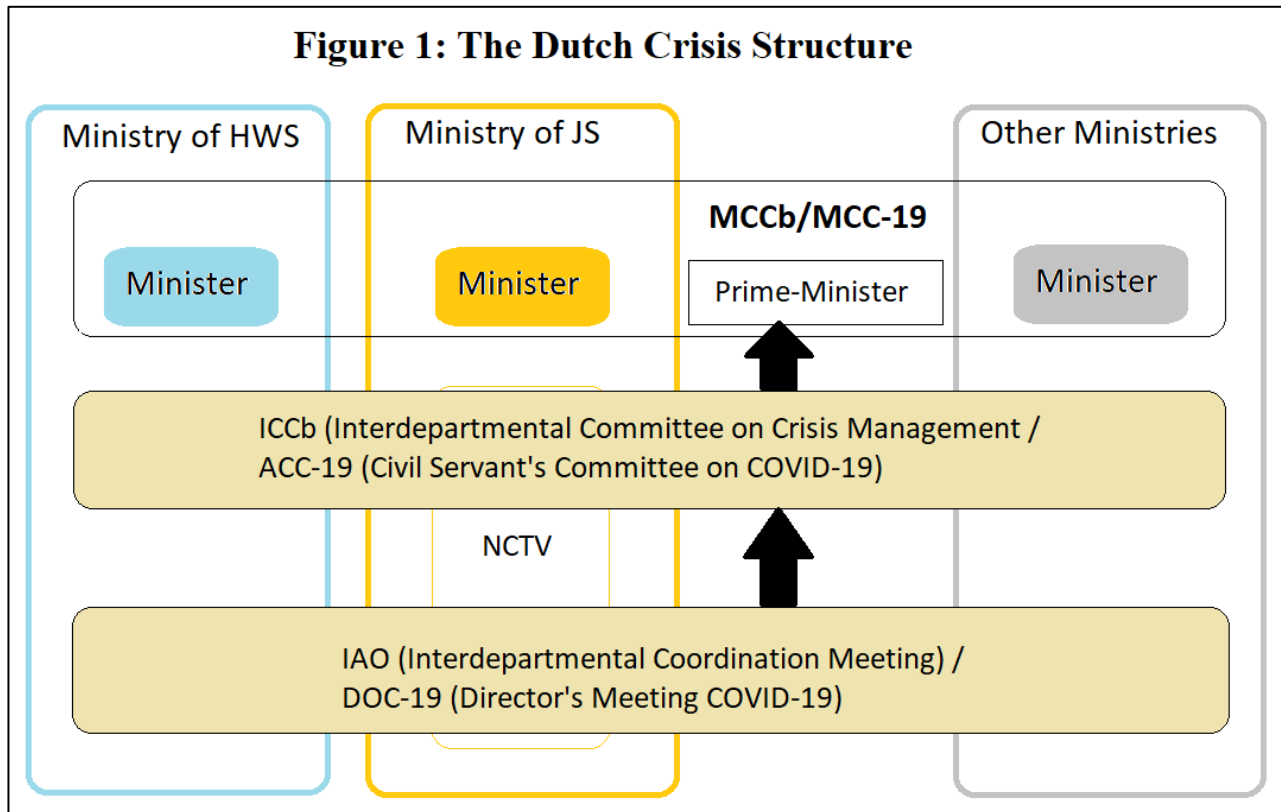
Figure 1: The Dutch Crisis Structure

Ministry of HWS

Ministry of JS

Other Ministries

MCCb/MCC-19

Minister

Minister

Prime-Minister

Minister

ICCb (Interdepartmental Committee on Crisis Management / ACC-19 (Civil Servant's Committee on COVID-19)

NCTV

IAO (Interdepartmental Coordination Meeting) / DOC-19 (Director's Meeting COVID-19)